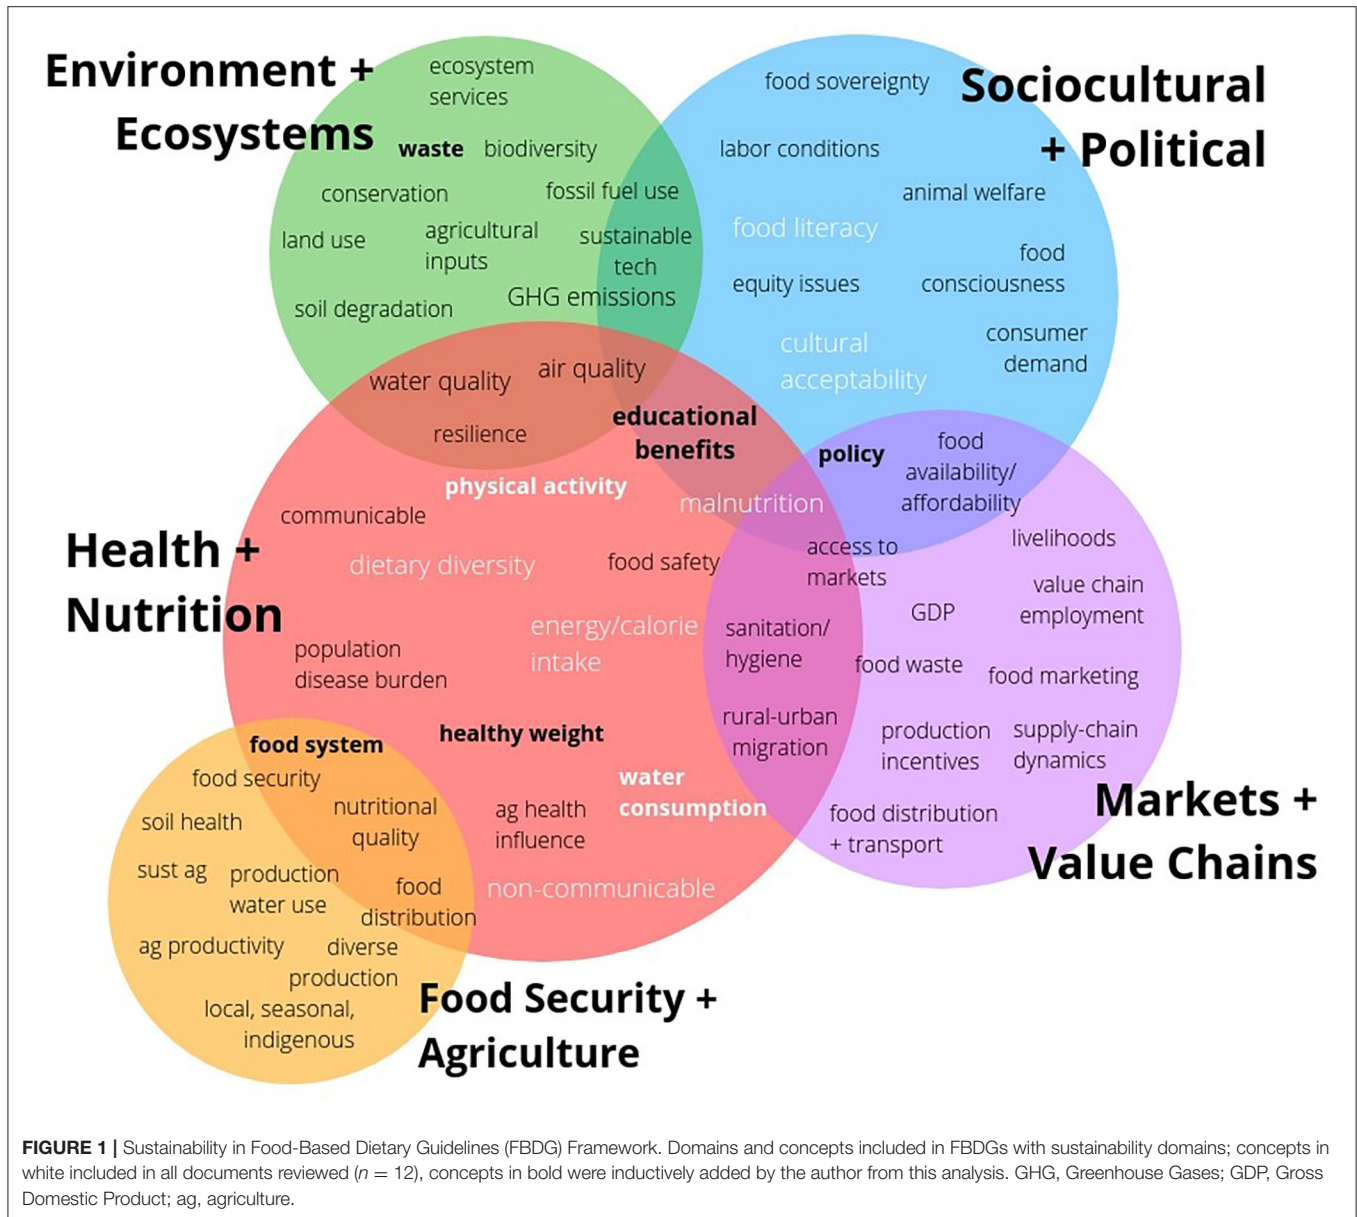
Environment + Ecosystems

ecosystem services

waste

biodiversity

conservation

fossil fuel use

land use

agricultural inputs

sustainable tech

soil degradation

GHG emissions

food sovereignty

Sociocultural + Political

labor conditions

animal welfare

food literacy

equity issues

food consciousness

cultural acceptability

consumer demand

water quality

air quality

resilience

educational benefits

policy

food availability/ affordability

physical activity

malnutrition

communicable

livelihoods

Health + Nutrition

dietary diversity

food safety

access to markets

value chain employment

GDP

energy/calorie intake

sanitation/ hygiene

population disease burden

food waste

food marketing

rural-urban migration

healthy weight

production incentives

supply-chain dynamics

food system

food security

water consumption

soil health

nutritional quality

ag health influence

food distribution + transport

Markets + Value Chains

sust ag

production water use

food distribution

non-communicable

ag productivity

diverse production

local, seasonal, indigenous

Food Security + Agriculture

FIGURE 1 | Sustainability in Food-Based Dietary Guidelines (FBDG) Framework. Domains and concepts included in FBDGs with sustainability domains; concepts in white included in all documents reviewed ($n = 12$), concepts in bold were inductively added by the author from this analysis. GHG, Greenhouse Gases; GDP, Gross Domestic Product; ag, agriculture.